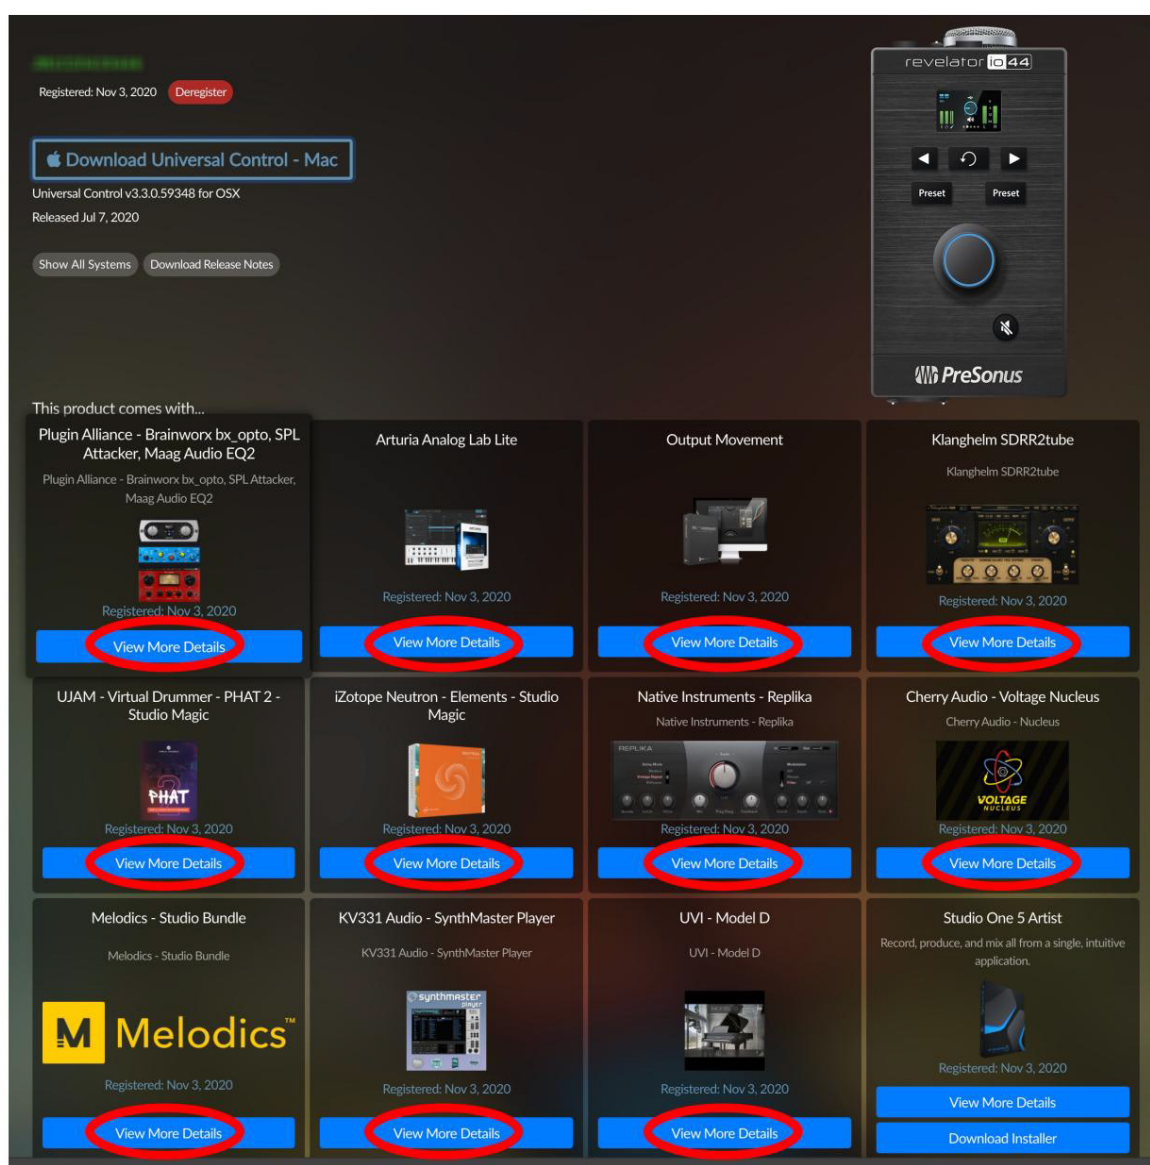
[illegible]

Registered: Nov 3, 2020 Deregister

Download Universal Control - Mac

Universal Control v3.3.0.59348 for OSX

Released Jul 7, 2020

Show All Systems Download Release Notes

revelator io44

Preset Preset

PreSonus

This product comes with...

Plugin Alliance - Brainworx bx_opto, SPL Attacker, Maag Audio EQ2

Plugin Alliance - Brainworx bx_opto, SPL Attacker, Maag Audio EQ2

Registered: Nov 3, 2020

View More Details

Arturia Analog Lab Lite

Registered: Nov 3, 2020

View More Details

Output Movement

Registered: Nov 3, 2020

View More Details

Klanghelm SDRR2tube

Klanghelm SDRR2tube

Registered: Nov 3, 2020

View More Details

UJAM - Virtual Drummer - PHAT 2 - Studio Magic

PHAT

Registered: Nov 3, 2020

View More Details

iZotope Neutron - Elements - Studio Magic

Registered: Nov 3, 2020

View More Details

Native Instruments - Replika

Native Instruments - Replika

REPLIKA

Registered: Nov 3, 2020

View More Details

Cherry Audio - Voltage Nucleus

Cherry Audio - Nucleus

VOLTAGE NUCLEUS

Registered: Nov 3, 2020

View More Details

Melodics - Studio Bundle

Melodics - Studio Bundle

M Melodics™

Registered: Nov 3, 2020

View More Details

KV331 Audio - SynthMaster Player

KV331 Audio - SynthMaster Player

synthmaster player

Registered: Nov 3, 2020

View More Details

UVI - Model D

UVI - Model D

Registered: Nov 3, 2020

View More Details

Studio One 5 Artist

Record, produce, and mix all from a single, intuitive application.

Registered: Nov 3, 2020

View More Details

Download Installer